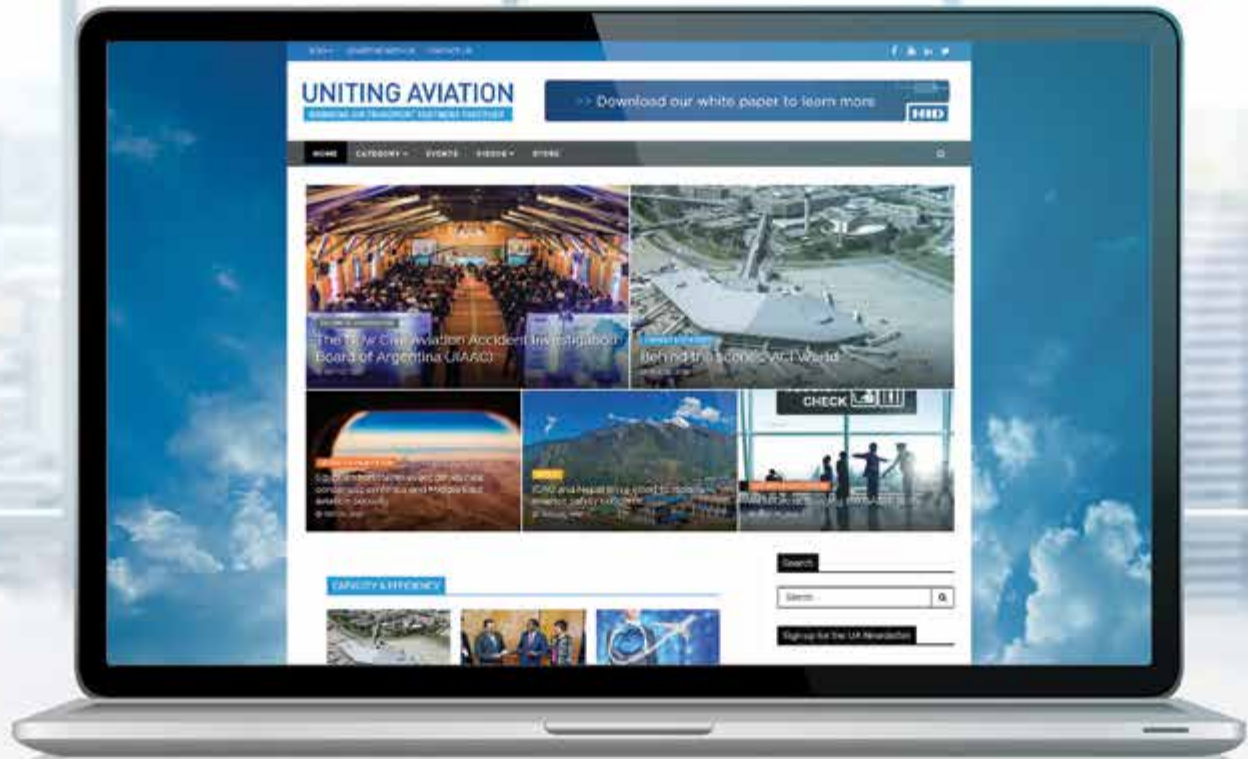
UNITING AVIATION

>> Download our white paper to learn more

HID

HOME CATEGORY EVENTS VIDEOS STORE

The New Civil Aviation Accident Investigation Board of Argentina (JIAAC)

Behind the scenes: ACI World

CHECK

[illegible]

ICAO and Nepal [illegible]

CAPACITY & EFFICIENCY

Search

Search

Sign up for the UA Newsletter